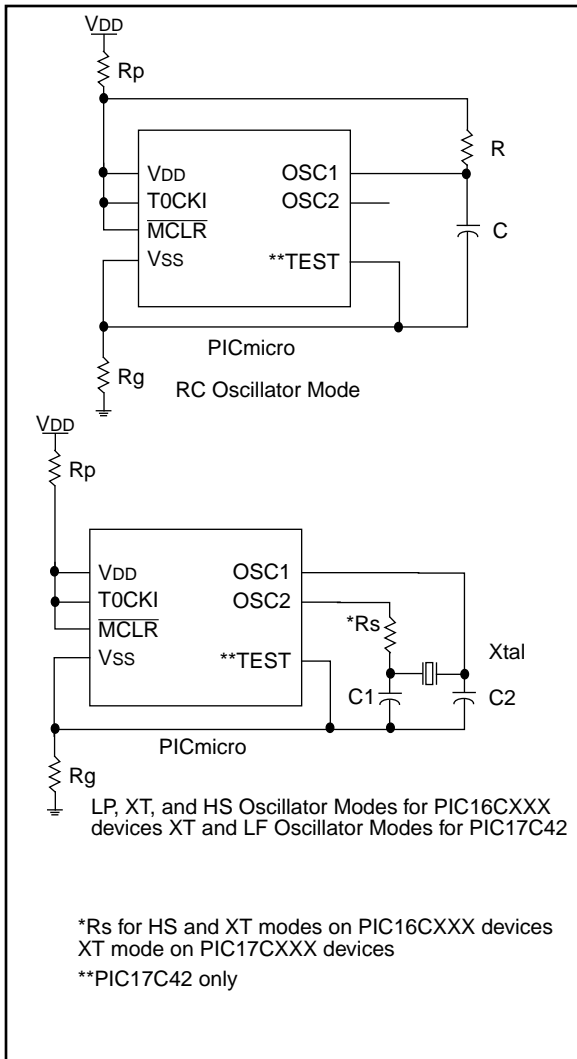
VDD

Rp

R

VDD
T0CKI
$\overline{MCLR}$
VSS

OSC1
OSC2

**TEST

C

PICmicro

Rg

RC Oscillator Mode

VDD

Rp

VDD
T0CKI
$\overline{MCLR}$
VSS

OSC1
OSC2

**TEST

*Rs

Xtal

C1

C2

PICmicro

Rg

LP, XT, and HS Oscillator Modes for PIC16CXXX devices XT and LF Oscillator Modes for PIC17C42

*Rs for HS and XT modes on PIC16CXXX devices XT mode on PIC17CXXX devices

**PIC17C42 only